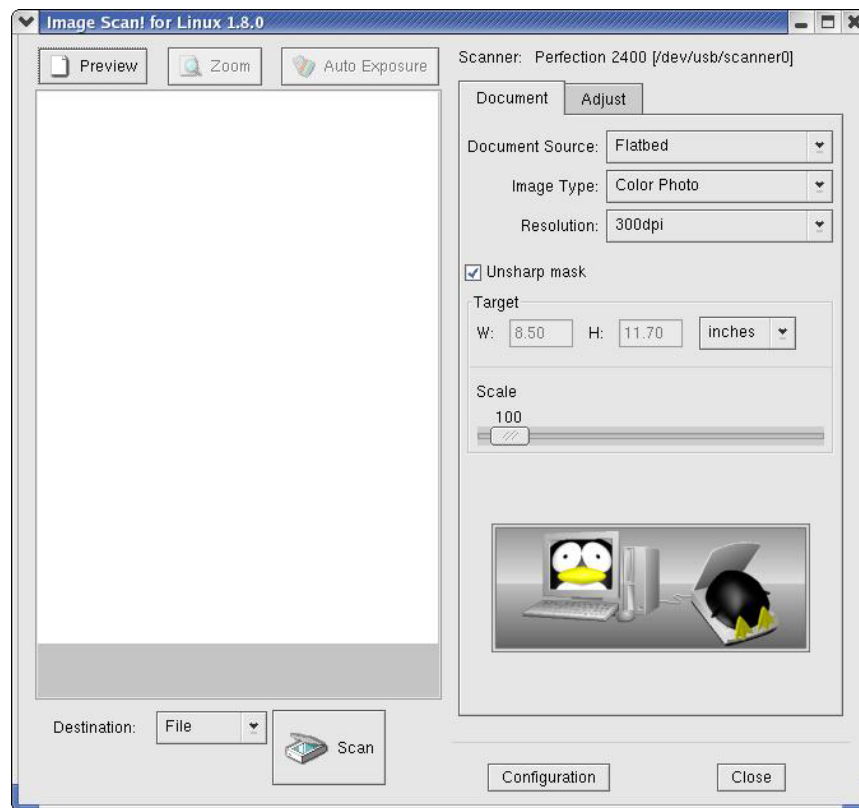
Image Scan! for Linux 1.8.0

Preview Zoom Auto Exposure

Scanner: Perfection 2400 [/dev/usb/scanner0]

Document Adjust

Document Source: Flatbed

Image Type: Color Photo

Resolution: 300dpi

Unsharp mask

Target

W: 8.50 H: 11.70 inches

Scale

100

Destination: File

Scan

Configuration

Close